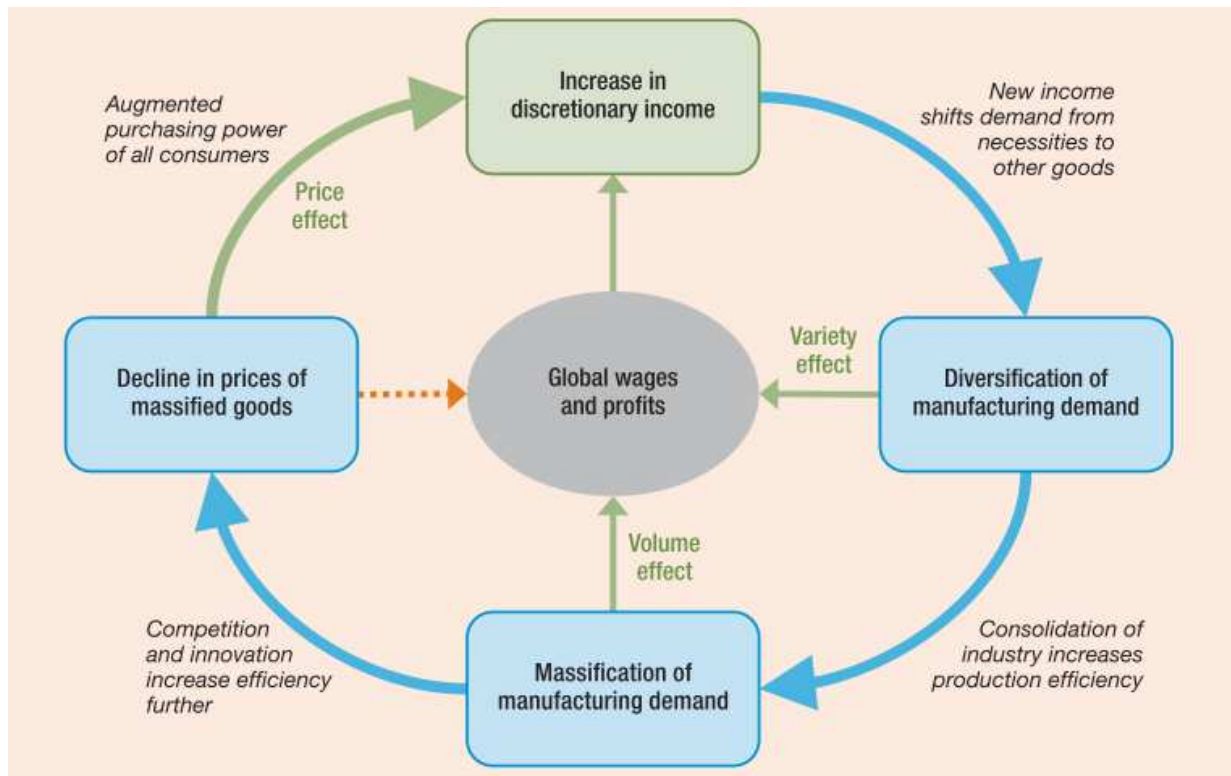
Augmented purchasing power of all consumers

Increase in discretionary income

New income shifts demand from necessities to other goods

Price effect

Variety effect

Decline in prices of massified goods

Global wages and profits

Diversification of manufacturing demand

Volume effect

Competition and innovation increase efficiency further

Massification of manufacturing demand

Consolidation of industry increases production efficiency